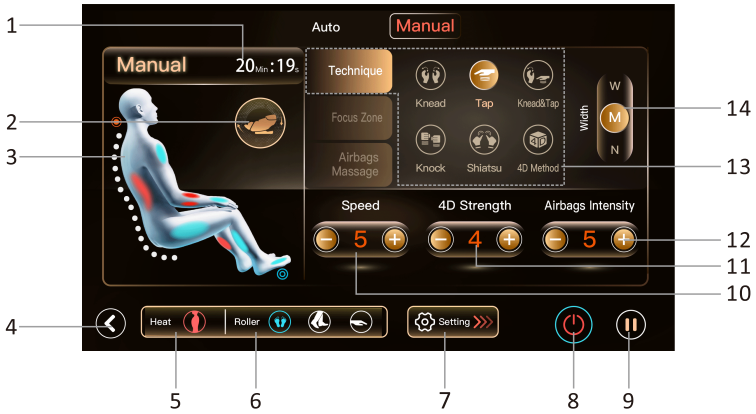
1

Auto
Manual

Manual
20 Min : 19 s

2

3

Technique
Focus Zone
Airbags Massage

Knead
Tap
Knead&Tap
Knock
Shiatsu
4D Method

Width
W
M
N

14

13

Speed
5
4D Strength
4
Airbags Intensity
5

12

11

10

4

Heat
Roller

Setting

5
6
7
8
9